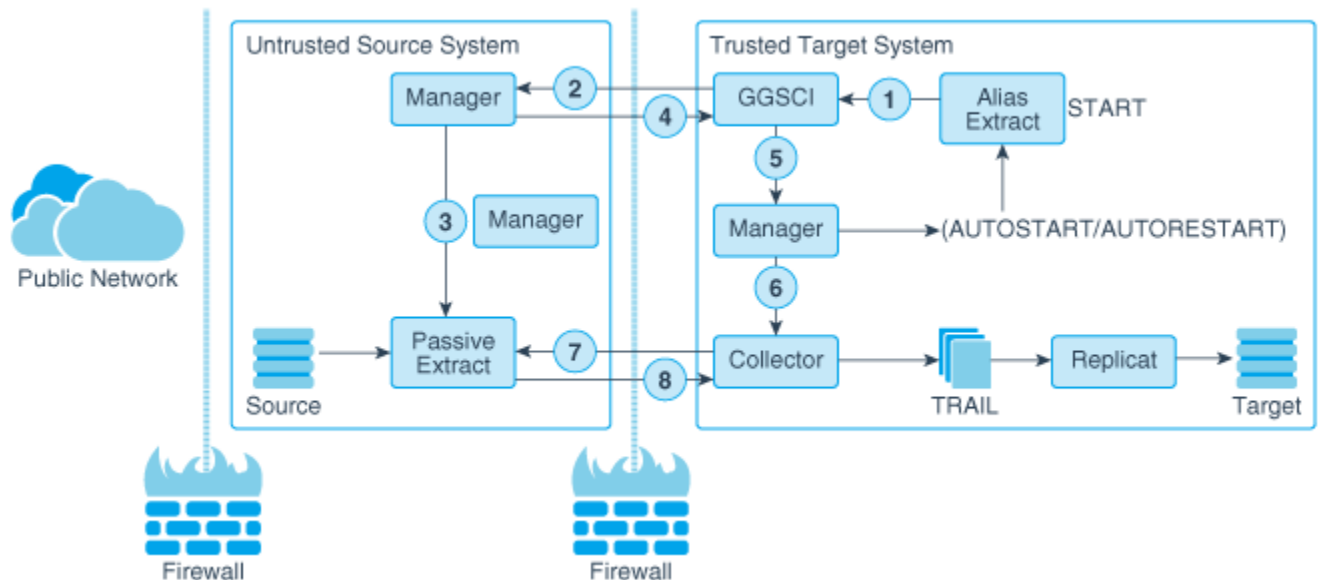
Public Network

Untrusted Source System

Manager

2

4

3

Manager

Source

Passive Extract

7

8

Trusted Target System

GGSCI

1

Alias Extract

START

5

Manager

(AUTOSTART/AUTORESTART)

6

Collector

TRAIL

Replicat

Target

Firewall

Firewall